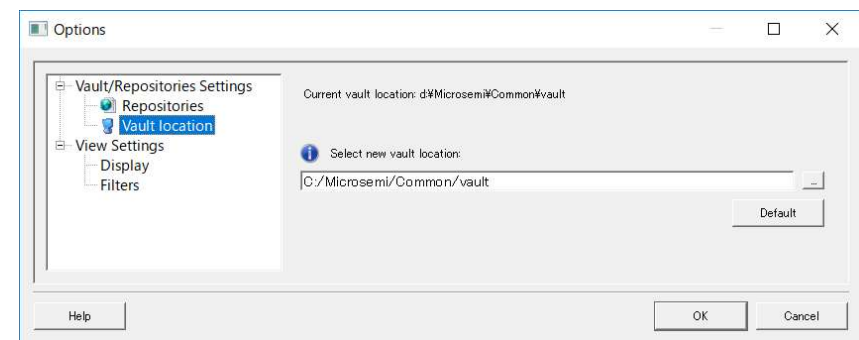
Options

Vault/Repositories Settings
Repositories
Vault location
View Settings
Display
Filters

Current vault location: d:¥Microsemi¥Common¥vault

Select new vault location:

C:/Microsemi/Common/vault

...

Default

Help

OK

Cancel